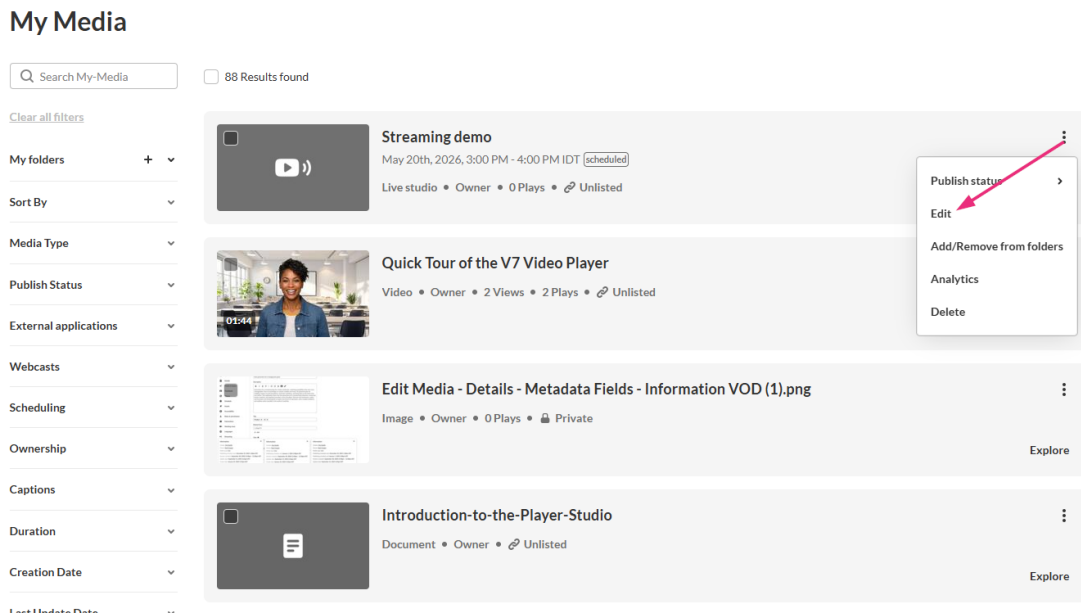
My Media

Search My-Media

88 Results found

Clear all filters

My folders

Sort By

Media Type

Publish Status

External applications

Webcasts

Scheduling

Ownership

Captions

Duration

Creation Date

Last Update Date

Streaming demo

May 20th, 2026, 3:00 PM - 4:00 PM IDT scheduled

Live studio • Owner • 0 Plays • Unlisted

Publish status

Edit

Add/Remove from folders

Analytics

Delete

Quick Tour of the V7 Video Player

01:44

Video • Owner • 2 Views • 2 Plays • Unlisted

Edit Media - Details - Metadata Fields - Information VOD (1).png

Image • Owner • 0 Plays • Private

Explore

Introduction-to-the-Player-Studio

Document • Owner • Unlisted

Explore